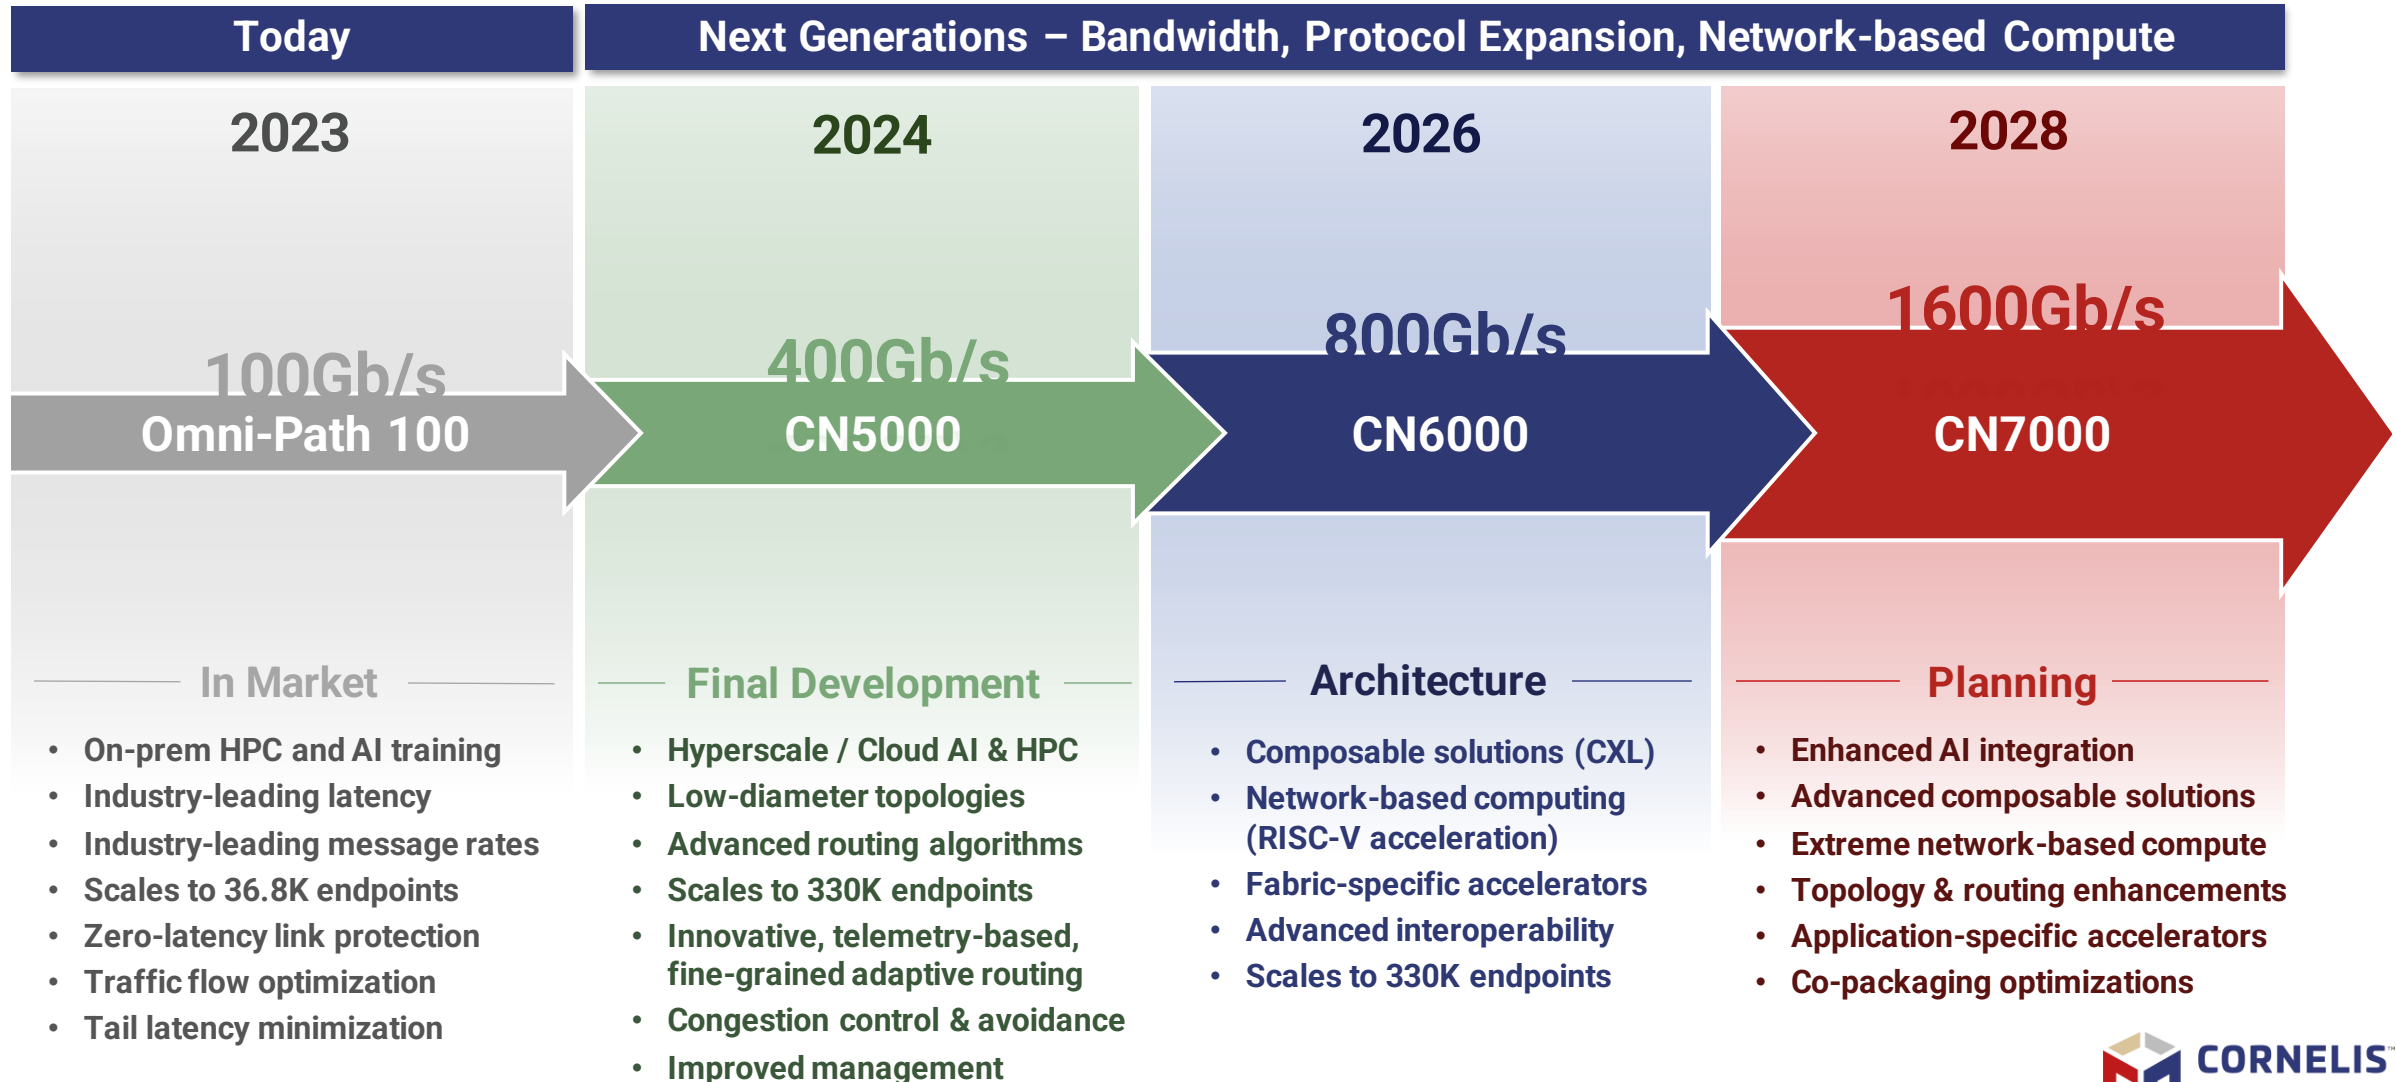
Today

Next Generations – Bandwidth, Protocol Expansion, Network-based Compute

2023

100Gb/s

Omni-Path 100

In Market

• On-prem HPC and AI training
• Industry-leading latency
• Industry-leading message rates
• Scales to 36.8K endpoints
• Zero-latency link protection
• Traffic flow optimization
• Tail latency minimization

2024

400Gb/s

CN5000

Final Development

• Hyperscale / Cloud AI & HPC
• Low-diameter topologies
• Advanced routing algorithms
• Scales to 330K endpoints
• Innovative, telemetry-based, fine-grained adaptive routing
• Congestion control & avoidance
• Improved management

2026

800Gb/s

CN6000

Architecture

• Composable solutions (CXL)
• Network-based computing (RISC-V acceleration)
• Fabric-specific accelerators
• Advanced interoperability
• Scales to 330K endpoints

2028

1600Gb/s

CN7000

Planning

• Enhanced AI integration
• Advanced composable solutions
• Extreme network-based compute
• Topology & routing enhancements
• Application-specific accelerators
• Co-packaging optimizations

CORNELIS™